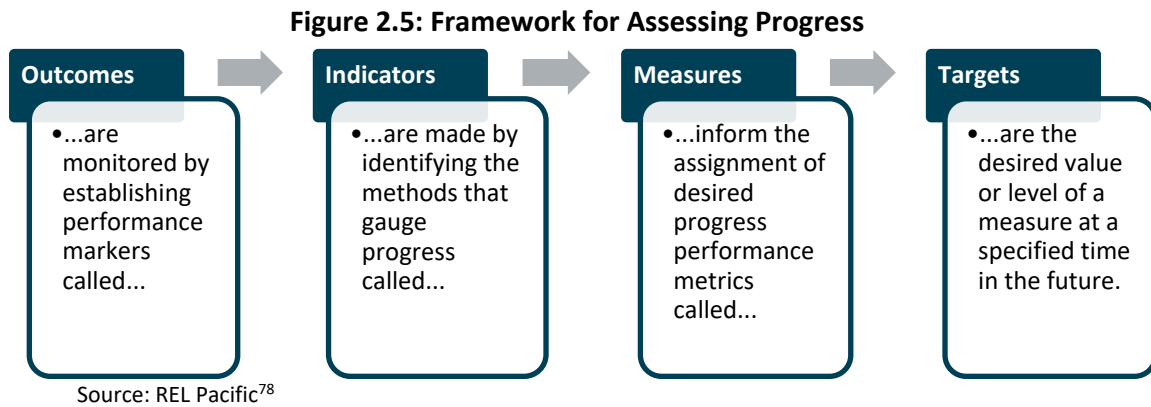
**Figure 2.5: Framework for Assessing Progress**

Outcomes

•...are monitored by establishing performance markers called...

Indicators

•...are made by identifying the methods that gauge progress called...

Measures

•...inform the assignment of desired progress performance metrics called...

Targets

•...are the desired value or level of a measure at a specified time in the future.

Source: REL Pacific$^{78}$